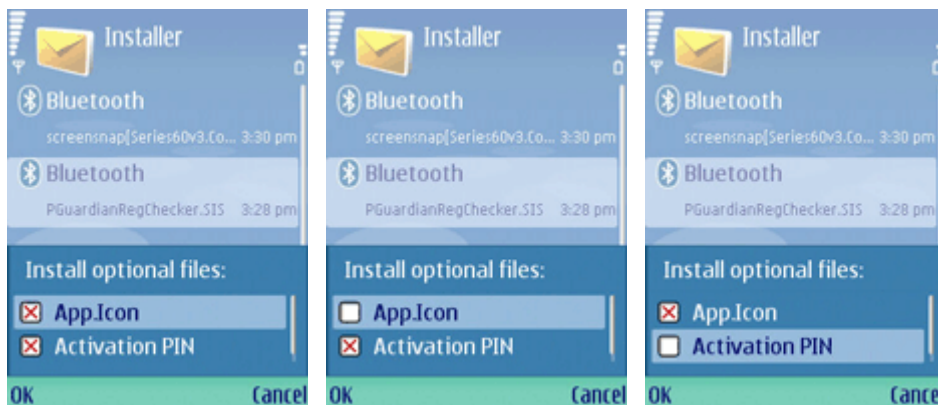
Installer

Bluetooth
screensnap[Series60v3.Co... 3:30 pm

Bluetooth
PGuardianRegChecker.SIS 3:28 pm

Install optional files:
App.Icon
Activation PIN

OK Cancel

Installer

Bluetooth
screensnap[Series60v3.Co... 3:30 pm

Bluetooth
PGuardianRegChecker.SIS 3:28 pm

Install optional files:
App.Icon
Activation PIN

OK Cancel

Installer

Bluetooth
screensnap[Series60v3.Co... 3:30 pm

Bluetooth
PGuardianRegChecker.SIS 3:28 pm

Install optional files:
App.Icon
Activation PIN

OK Cance